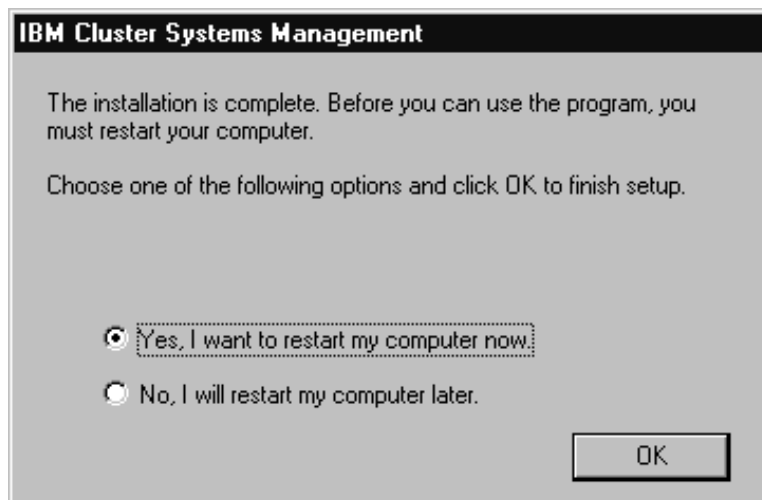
IBM Cluster Systems Management

The installation is complete. Before you can use the program, you must restart your computer.

Choose one of the following options and click OK to finish setup.

Yes, I want to restart my computer now.

No, I will restart my computer later.

OK